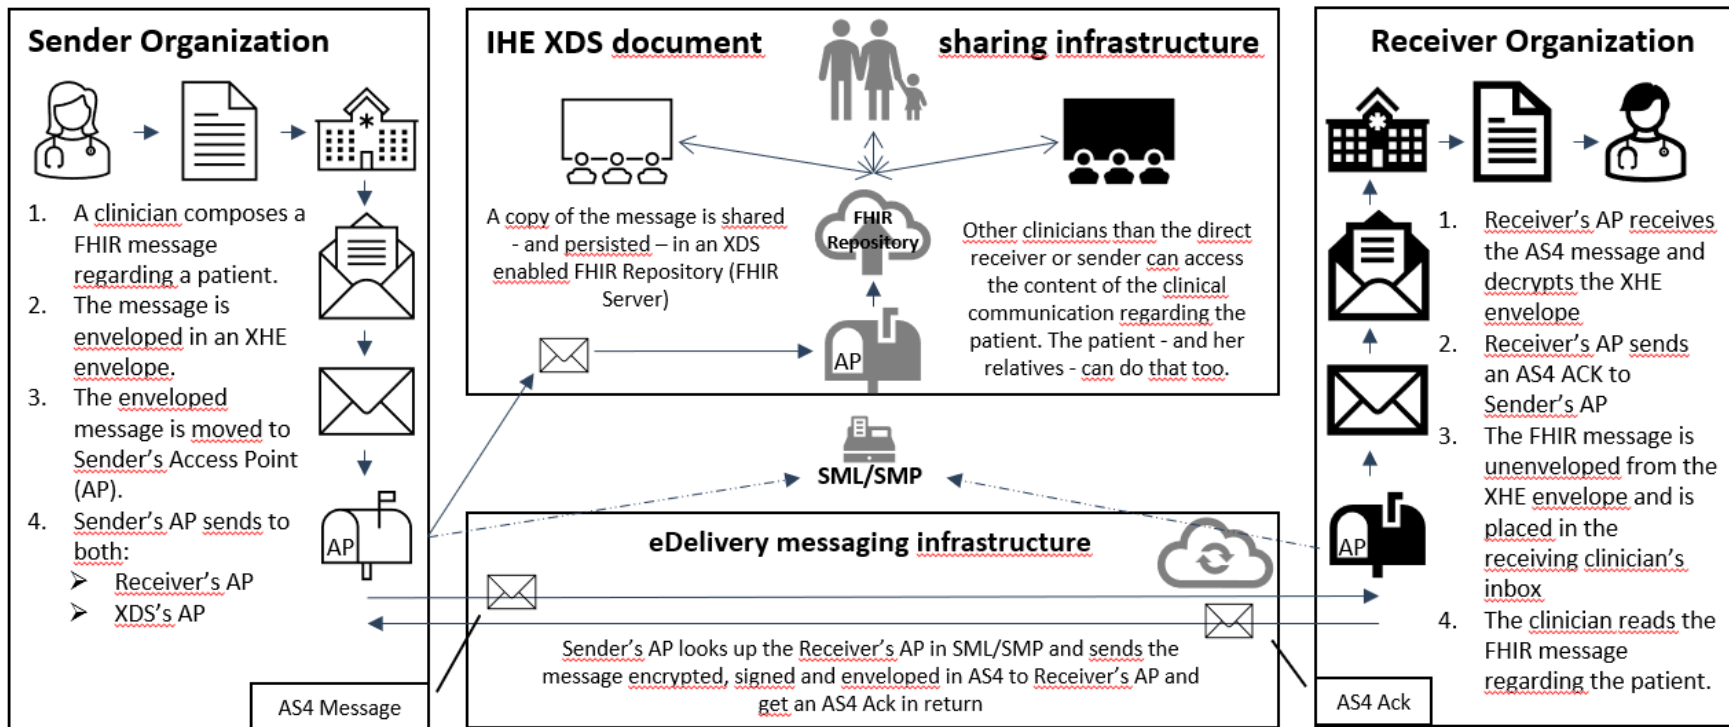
Sender Organization

1. A clinician composes a FHIR message regarding a patient.
2. The message is enveloped in an XHE envelope.
3. The enveloped message is moved to Sender's Access Point (AP).
4. Sender's AP sends to both:
➢ Receiver's AP
➢ XDS's AP

AP

AS4 Message

IHE XDS document sharing infrastructure

A copy of the message is shared - and persisted – in an XDS enabled FHIR Repository (FHIR Server)

FHIR Repository

Other clinicians than the direct receiver or sender can access the content of the clinical communication regarding the patient. The patient - and her relatives - can do that too.

AP

SML/SMP

eDelivery messaging infrastructure

Sender's AP looks up the Receiver's AP in SML/SMP and sends the message encrypted, signed and enveloped in AS4 to Receiver's AP and get an AS4 Ack in return

Receiver Organization

1. Receiver's AP receives the AS4 message and decrypts the XHE envelope
2. Receiver's AP sends an AS4 ACK to Sender's AP
3. The FHIR message is unenveloped from the XHE envelope and is placed in the receiving clinician's inbox
4. The clinician reads the FHIR message regarding the patient.

AP

AS4 Ack